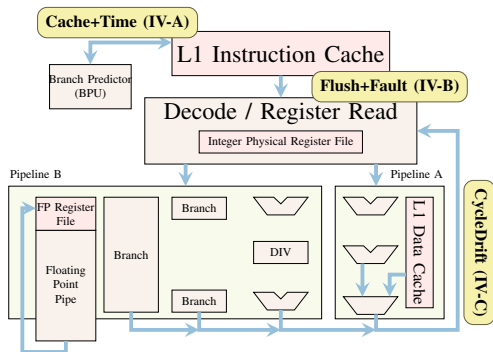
Cache+Time (IV-A)

L1 Instruction Cache

Branch Predictor (BPU)

Flush+Fault (IV-B)

Decode / Register Read

Integer Physical Register File

Pipeline B

Pipeline A

FP Register File

Floating Point Pipe

Branch

Branch

DIV

Branch

L1 Data Cache

CycleDrift (IV-C)